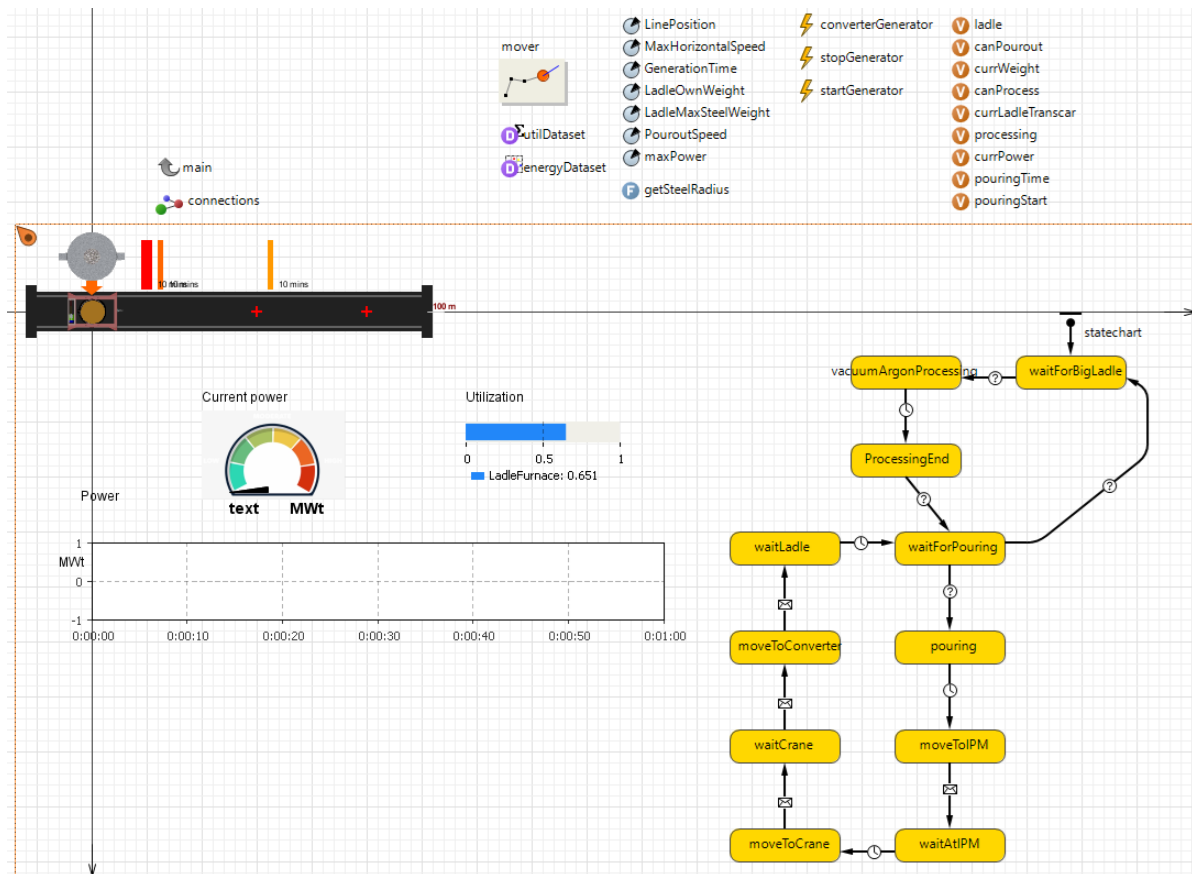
mover

utilDataset

energyDataset

LinePosition
MaxHorizontalSpeed
GenerationTime
LadleOwnWeight
LadleMaxSteelWeight
PouroutSpeed
maxPower

getSteelRadius

converterGenerator
stopGenerator
startGenerator

ladle
canPourout
currWeight
canProcess
currLadleTranscar
processing
currPower
pouringTime
pouringStart

main
connections

10 mins
10 mins
10 mins
100 m

statechart

Current power

text MWt

Utilization

0 0.5 1

LadleFurnace: 0.651

Power

MWt

1
0
-1

0:00:00 0:00:10 0:00:20 0:00:30 0:00:40 0:00:50 0:01:00

vacuumArgonProcessing
waitForBigLadle
ProcessingEnd
waitLadle
waitForPouring
moveToConverter
pouring
waitCrane
moveToIPM
moveToCrane
waitAtIPM